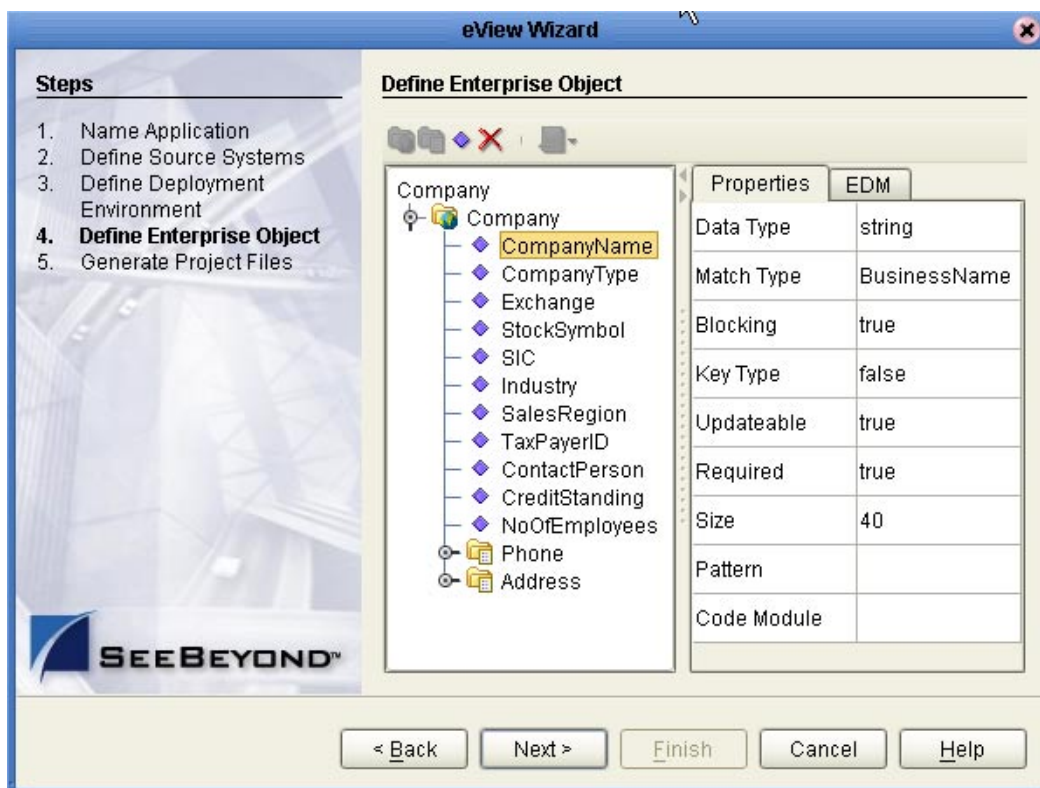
eView Wizard

Steps

1. Name Application
2. Define Source Systems
3. Define Deployment Environment
4. Define Enterprise Object
5. Generate Project Files

SEEBEYOND™

Define Enterprise Object

Company
Company
CompanyName
CompanyType
Exchange
StockSymbol
SIC
Industry
SalesRegion
TaxPayerID
ContactPerson
CreditStanding
NoOfEmployees
Phone
Address

Properties | EDM

| | |
|---|---|
| Data Type | string |
| Match Type | BusinessName |
| Blocking | true |
| Key Type | false |
| Updateable | true |
| Required | true |
| Size | 40 |
| Pattern | |
| Code Module | |

< Back | Next > | Finish | Cancel | Help